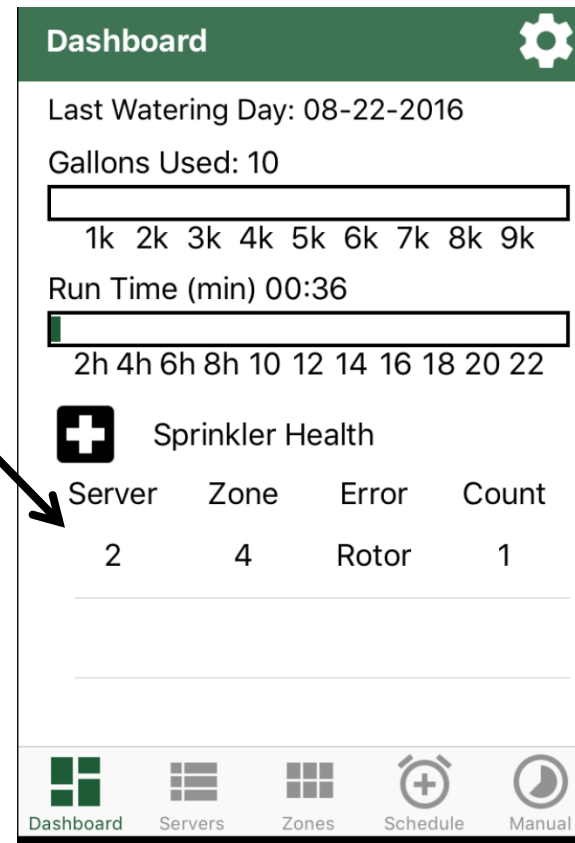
Dashboard

Last Watering Day: 08-22-2016

Gallons Used: 10

1k 2k 3k 4k 5k 6k 7k 8k 9k

Run Time (min) 00:36

2h 4h 6h 8h 10 12 14 16 18 20 22

Sprinkler Health

| Server | Zone | Error | Count |
|---|---|---|---|
| 2 | 4 | Rotor | 1 |

Dashboard Servers Zones Schedule Manual